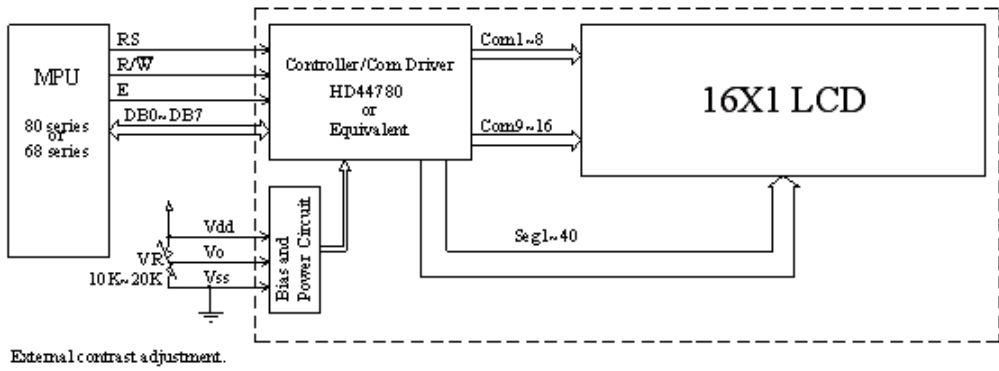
MPU

80 series
or
68 series

RS
R/W
E
DB0~DB7

Controller/Com Driver
HD44780
or
Equivalent

Com1~8
Com9~16

16X1 LCD

Vdd
Vo
Vss
VR
10K~20K

Bias and Power Circuit

Seg1~40

External contrast adjustment.